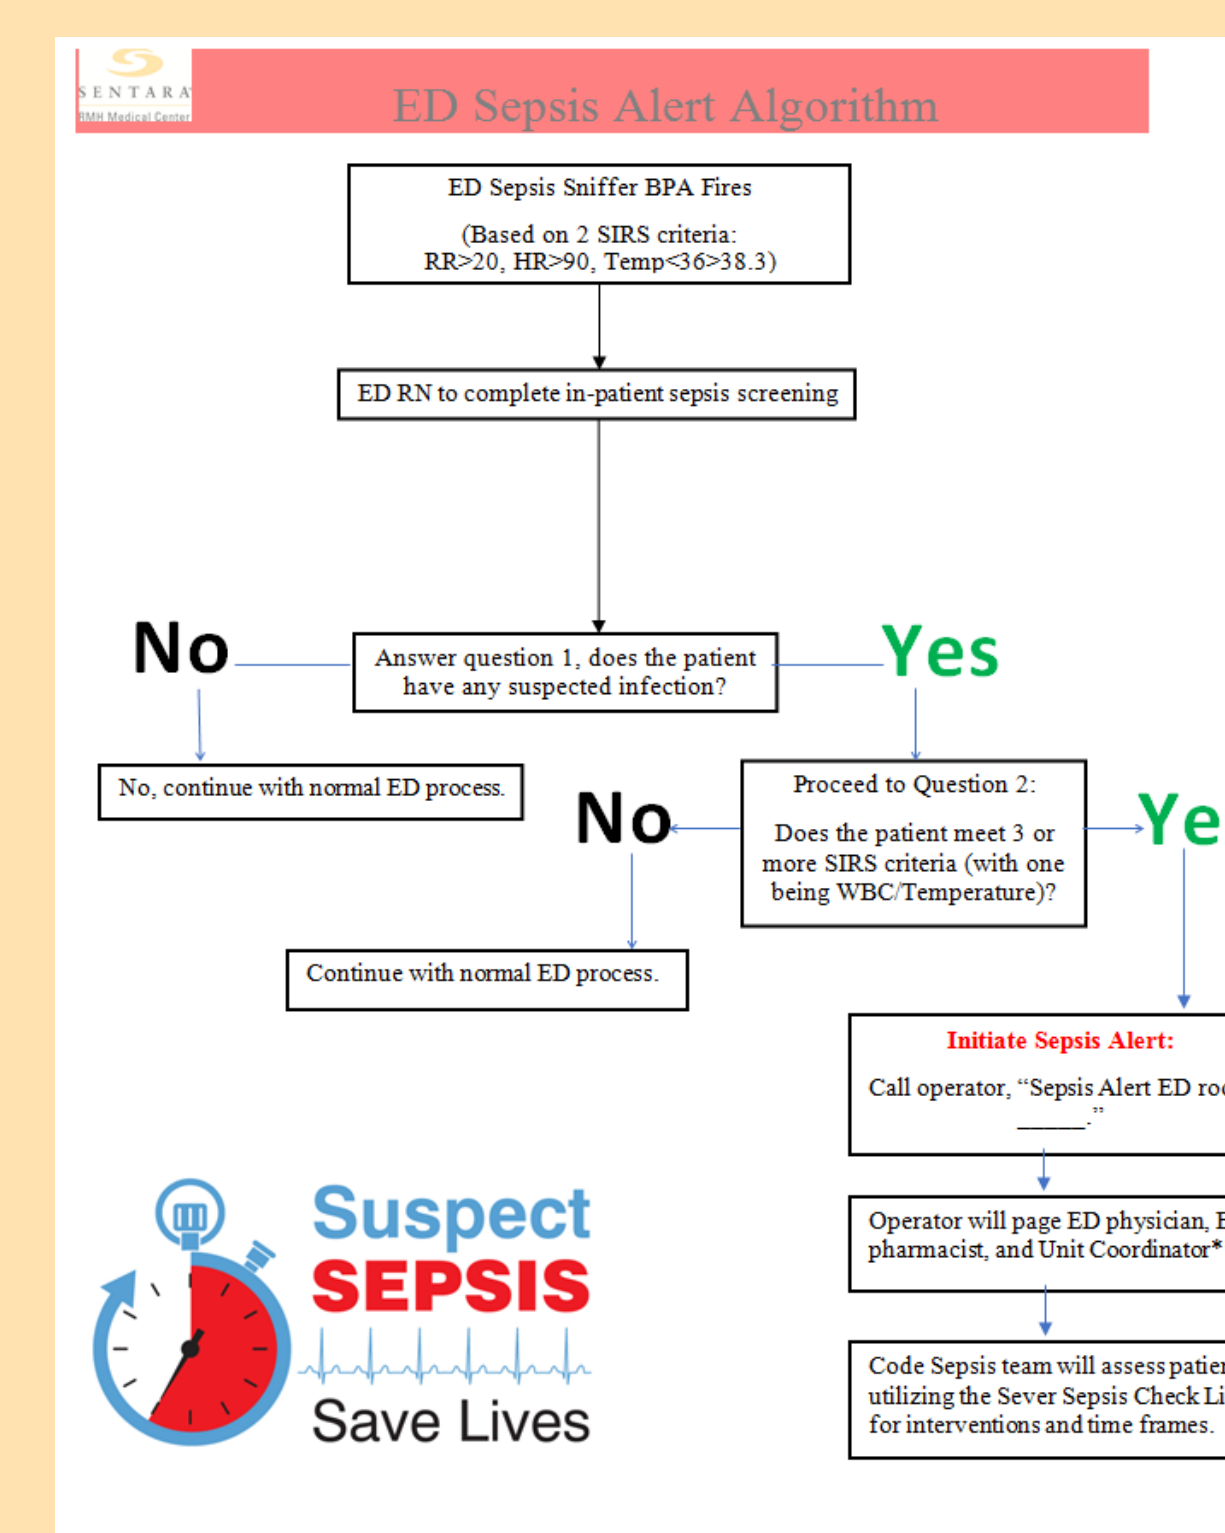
SENTARA
RMH Medical Center

ED Sepsis Alert Algorithm

ED Sepsis Sniffer BPA Fires

(Based on 2 SIRS criteria: RR>20, HR>90, Temp<36>38.3)

ED RN to complete in-patient sepsis screening

No

Answer question 1, does the patient have any suspected infection?

Yes

No, continue with normal ED process.

No

Proceed to Question 2:

Does the patient meet 3 or more SIRS criteria (with one being WBC/Temperature)?

Ye

Continue with normal ED process.

Initiate Sepsis Alert:

Call operator, "Sepsis Alert ED ro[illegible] ______."

Operator will page ED physician, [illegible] pharmacist, and Unit Coordinator*

Code Sepsis team will assess patie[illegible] utilizing the Sever Sepsis Check Li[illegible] for interventions and time frames.

Suspect
SEPSIS
Save Lives